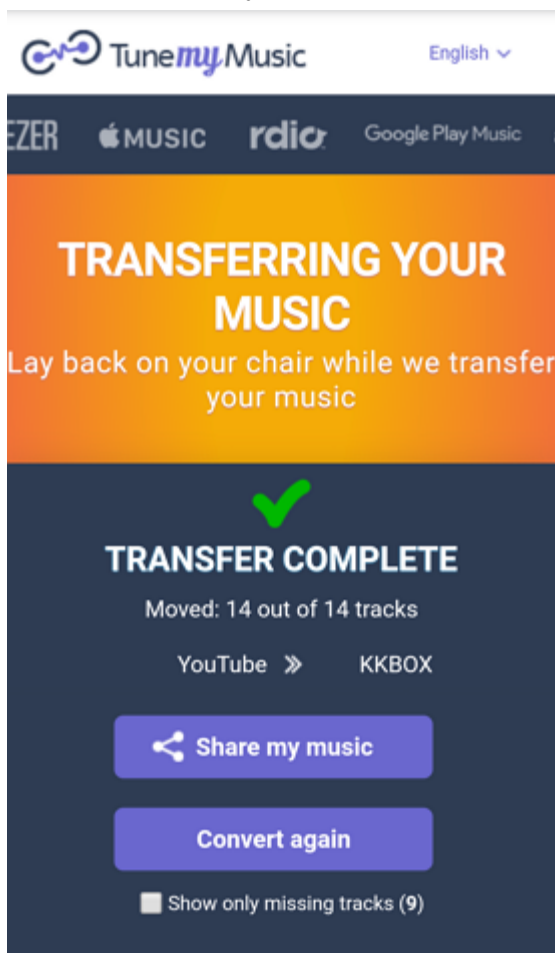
TunemyMusic

English

EZER MUSIC rdio Google Play Music

TRANSFERRING YOUR MUSIC

Lay back on your chair while we transfer your music

TRANSFER COMPLETE

Moved: 14 out of 14 tracks

YouTube » KKBOX

Share my music

Convert again

Show only missing tracks (9)